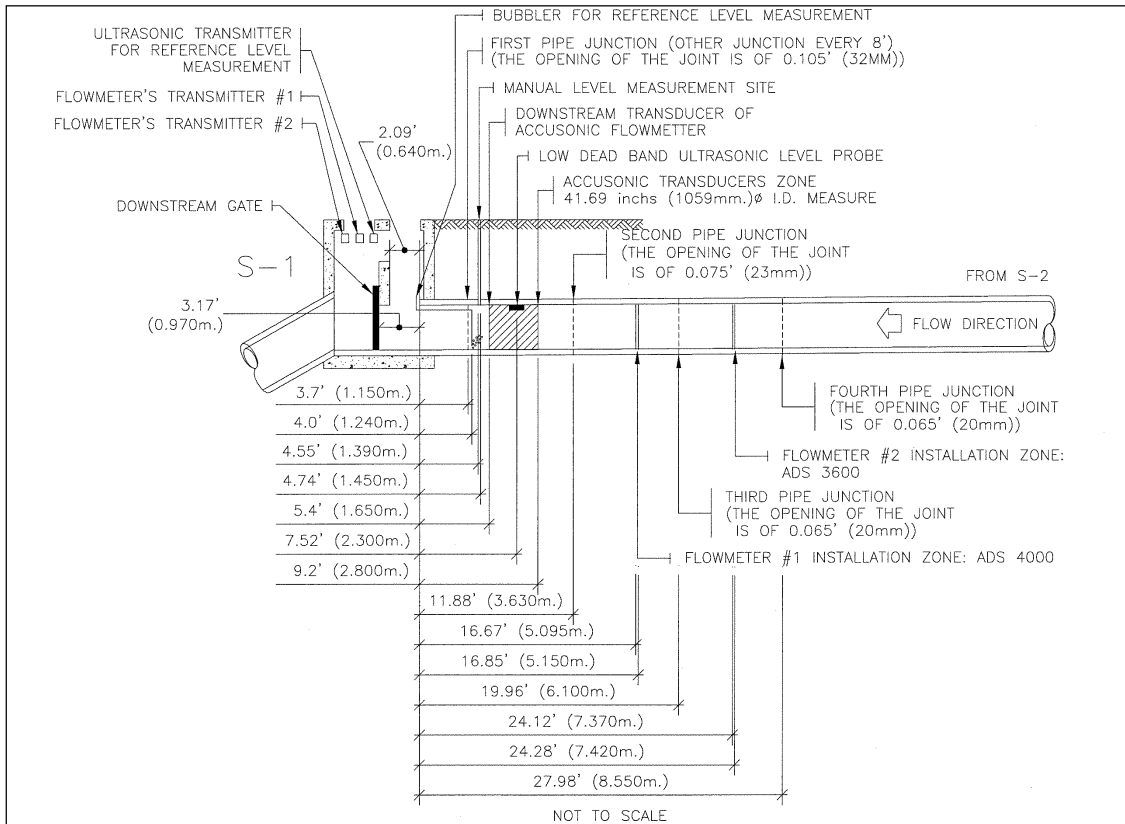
ULTRASONIC TRANSMITTER FOR REFERENCE LEVEL MEASUREMENT

FLOWMETER'S TRANSMITTER #1

FLOWMETER'S TRANSMITTER #2

DOWNSTREAM GATE

S−1

BUBBLER FOR REFERENCE LEVEL MEASUREMENT

FIRST PIPE JUNCTION (OTHER JUNCTION EVERY 8')
(THE OPENING OF THE JOINT IS OF 0.105' (32MM))

MANUAL LEVEL MEASUREMENT SITE

DOWNSTREAM TRANSDUCER OF ACCUSONIC FLOWMETTER

2.09'
(0.640m.)

LOW DEAD BAND ULTRASONIC LEVEL PROBE

ACCUSONIC TRANSDUCERS ZONE
41.69 inchs (1059mm.)ø I.D. MEASURE

SECOND PIPE JUNCTION
(THE OPENING OF THE JOINT IS OF 0.075' (23mm))

FROM S−2

3.17'
(0.970m.)

FLOW DIRECTION

FOURTH PIPE JUNCTION
(THE OPENING OF THE JOINT IS OF 0.065' (20mm))

FLOWMETER #2 INSTALLATION ZONE: ADS 3600

THIRD PIPE JUNCTION
(THE OPENING OF THE JOINT IS OF 0.065' (20mm))

FLOWMETER #1 INSTALLATION ZONE: ADS 4000

3.7' (1.150m.)
4.0' (1.240m.)
4.55' (1.390m.)
4.74' (1.450m.)
5.4' (1.650m.)
7.52' (2.300m.)
9.2' (2.800m.)
11.88' (3.630m.)
16.67' (5.095m.)
16.85' (5.150m.)
19.96' (6.100m.)
24.12' (7.370m.)
24.28' (7.420m.)
27.98' (8.550m.)

NOT TO SCALE